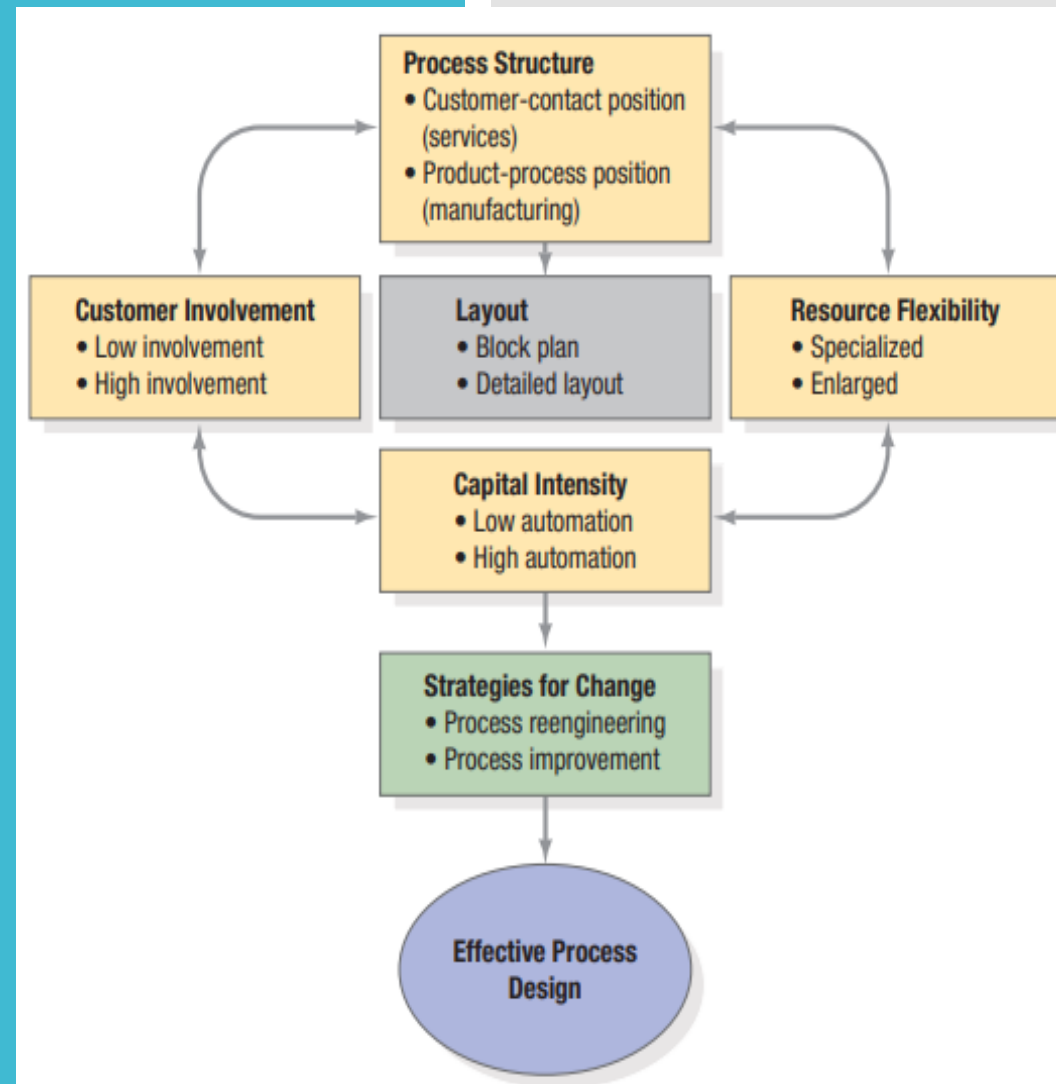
Process Structure
• Customer-contact position (services)
• Product-process position (manufacturing)

Customer Involvement
• Low involvement
• High involvement

Layout
• Block plan
• Detailed layout

Resource Flexibility
• Specialized
• Enlarged

Capital Intensity
• Low automation
• High automation

Strategies for Change
• Process reengineering
• Process improvement

Effective Process Design